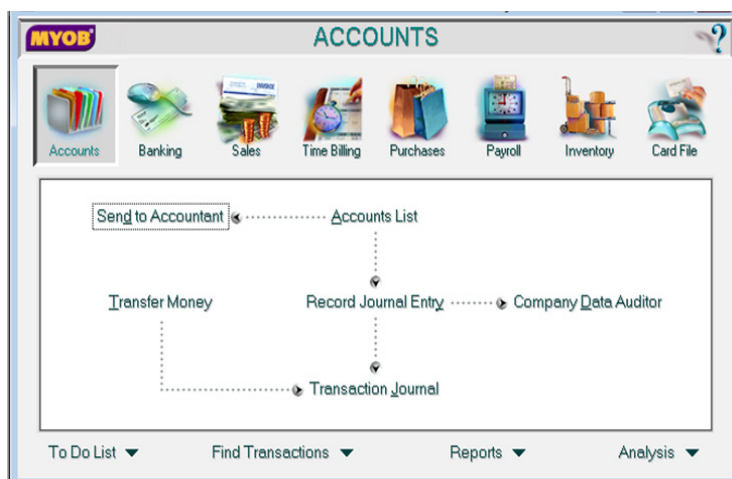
MYOB

ACCOUNTS

?

Accounts

Banking

Sales

Time Billing

Purchases

Payroll

Inventory

Card File

Send to Accountant

Accounts List

Transfer Money

Record Journal Entry

Company Data Auditor

Transaction Journal

To Do List

Find Transactions

Reports

Analysis